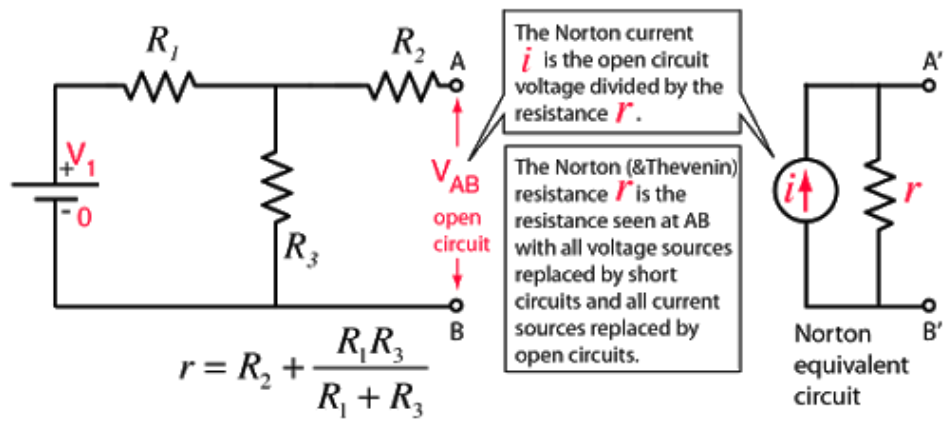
$R_1$

$R_2$

A

+ $V_1$

- 0

$R_3$

$V_{AB}$

open circuit

B

$r = R_2 + \frac{R_1 R_3}{R_1 + R_3}$

The Norton current $i$ is the open circuit voltage divided by the resistance $r$.

The Norton (&Thevenin) resistance $r$ is the resistance seen at AB with all voltage sources replaced by short circuits and all current sources replaced by open circuits.

A'

$i$

$r$

B'

Norton equivalent circuit